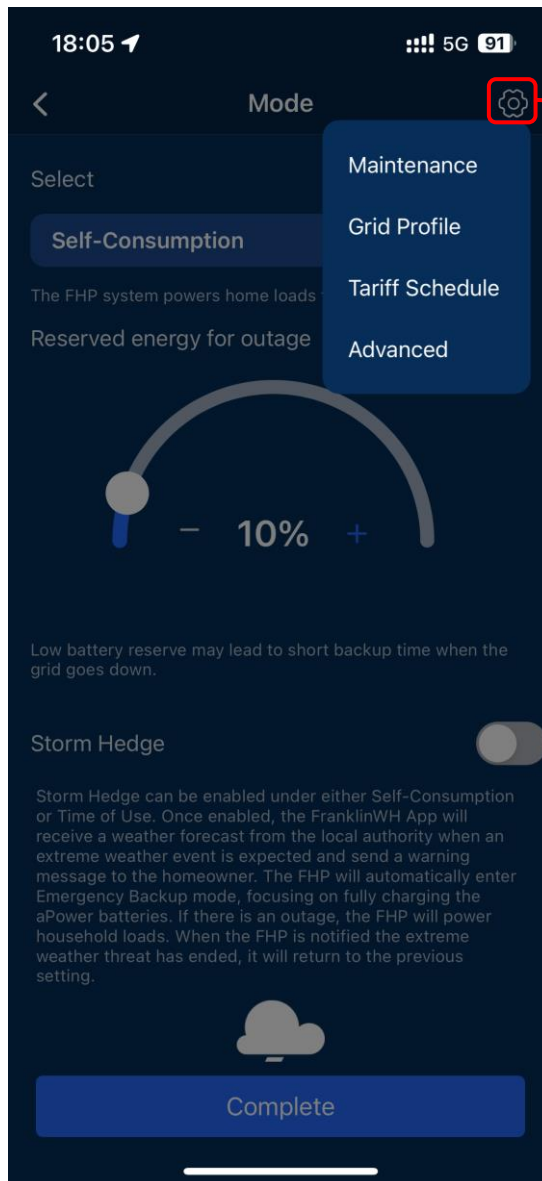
18:05

5G 91

Mode

Maintenance

Grid Profile

Tariff Schedule

Advanced

Select

Self-Consumption

The FHP system powers home loads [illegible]

Reserved energy for outage

− 10% +

Low battery reserve may lead to short backup time when the grid goes down.

Storm Hedge

Storm Hedge can be enabled under either Self-Consumption or Time of Use. Once enabled, the FranklinWH App will receive a weather forecast from the local authority when an extreme weather event is expected and send a warning message to the homeowner. The FHP will automatically enter Emergency Backup mode, focusing on fully charging the aPower batteries. If there is an outage, the FHP will power household loads. When the FHP is notified the extreme weather threat has ended, it will return to the previous setting.

Complete